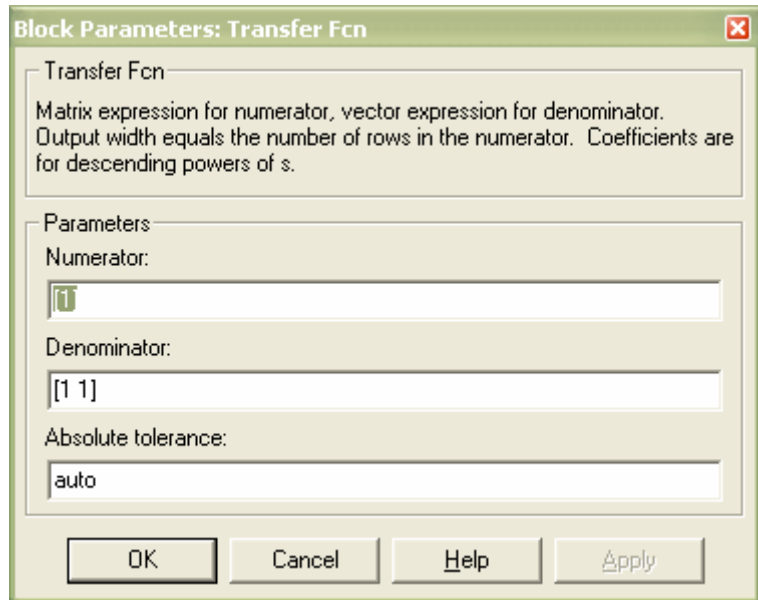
Block Parameters: Transfer Fcn

Transfer Fcn

Matrix expression for numerator, vector expression for denominator. Output width equals the number of rows in the numerator. Coefficients are for descending powers of s.

Parameters

Numerator:

[1]

Denominator:

[1 1]

Absolute tolerance:

auto

OK Cancel Help Apply